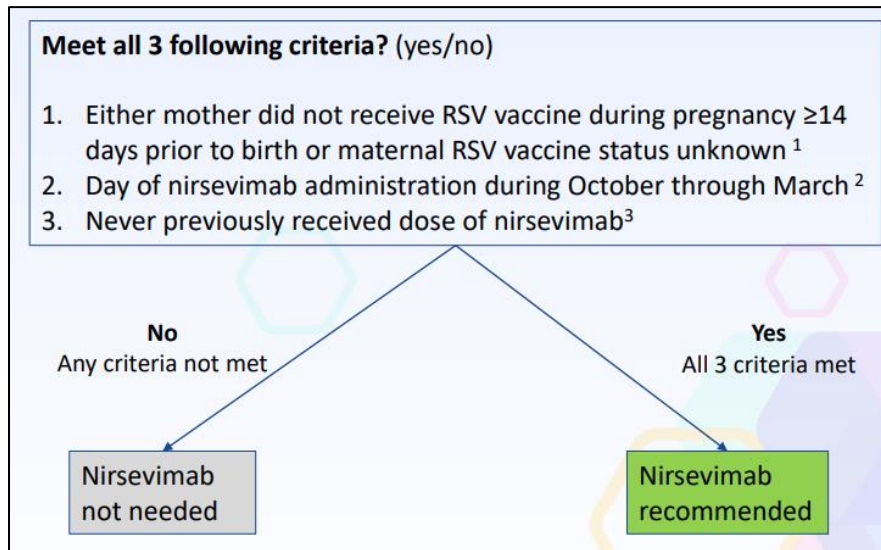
**Meet all 3 following criteria?** (yes/no)

1. Either mother did not receive RSV vaccine during pregnancy ≥14 days prior to birth or maternal RSV vaccine status unknown $^1$
2. Day of nirsevimab administration during October through March $^2$
3. Never previously received dose of nirsevimab$^3$

**No**
Any criteria not met

**Yes**
All 3 criteria met

Nirsevimab not needed

Nirsevimab recommended